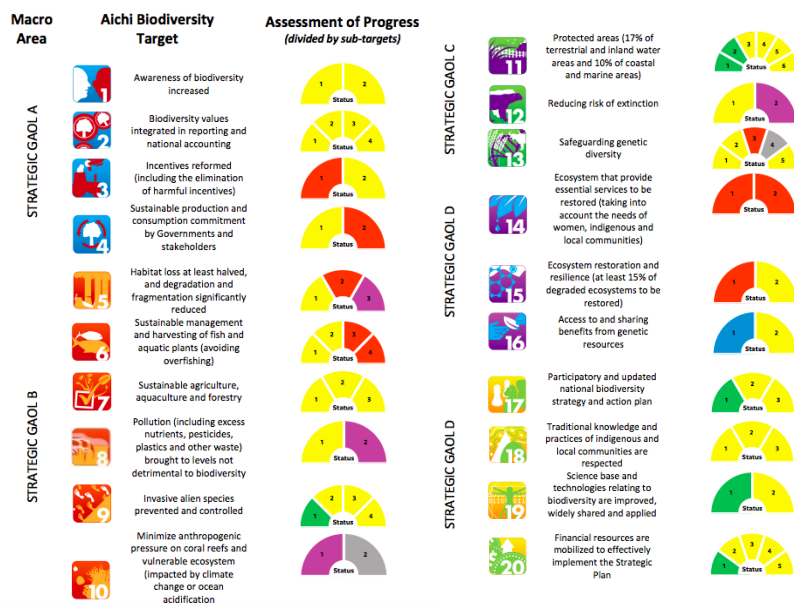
| Macro Area | Aichi Biodiversity Target | | Assessment of Progress (divided by sub-targets) |
|---|---|---|---|
| STRATEGIC GAOL A | 1 | Awareness of biodiversity increased | 1 2 Status |
| | 2 | Biodiversity values integrated in reporting and national accounting | 1 2 3 4 Status |
| | 3 | Incentives reformed (including the elimination of harmful incentives) | 1 2 Status |
| | 4 | Sustainable production and consumption commitment by Governments and stakeholders | 1 2 Status |
| STRATEGIC GAOL B | 5 | Habitat loss at least halved, and degradation and fragmentation significantly reduced | 1 2 3 Status |
| | 6 | Sustainable management and harvesting of fish and aquatic plants (avoiding overfishing) | 1 2 3 4 Status |
| | 7 | Sustainable agriculture, aquaculture and forestry | 1 2 3 Status |
| | 8 | Pollution (including excess nutrients, pesticides, plastics and other waste) brought to levels not detrimental to biodiversity | 1 2 Status |
| | 9 | Invasive alien species prevented and controlled | 1 2 3 4 Status |
| | 10 | Minimize anthropogenic pressure on coral reefs and vulnerable ecosystem (impacted by climate change or ocean acidification | 1 2 Status |
| STRATEGIC GAOL C | 11 | Protected areas (17% of terrestrial and inland water areas and 10% of coastal and marine areas) | 1 2 3 4 5 6 Status |
| | 12 | Reducing risk of extinction | 1 2 Status |
| | 13 | Safeguarding genetic diversity | 1 2 3 4 5 Status |
| STRATEGIC GAOL D | 14 | Ecosystem that provide essential services to be restored (taking into account the needs of women, indigenous and local communities) | 1 2 Status |
| | 15 | Ecosystem restoration and resilience (at least 15% of degraded ecosystems to be restored) | 1 2 Status |
| | 16 | Access to and sharing benefits from genetic resources | 1 2 Status |
| STRATEGIC GAOL D | 17 | Participatory and updated national biodiversity strategy and action plan | 1 2 3 Status |
| | 18 | Traditional knowledge and practices of indigenous and local communities are respected | 1 2 3 Status |
| | 19 | Science base and technologies relating to biodiversity are improved, widely shared and applied | 1 2 Status |
| | 20 | Financial resources are mobilized to effectively implement the Strategic Plan | 1 2 3 4 5 Status |